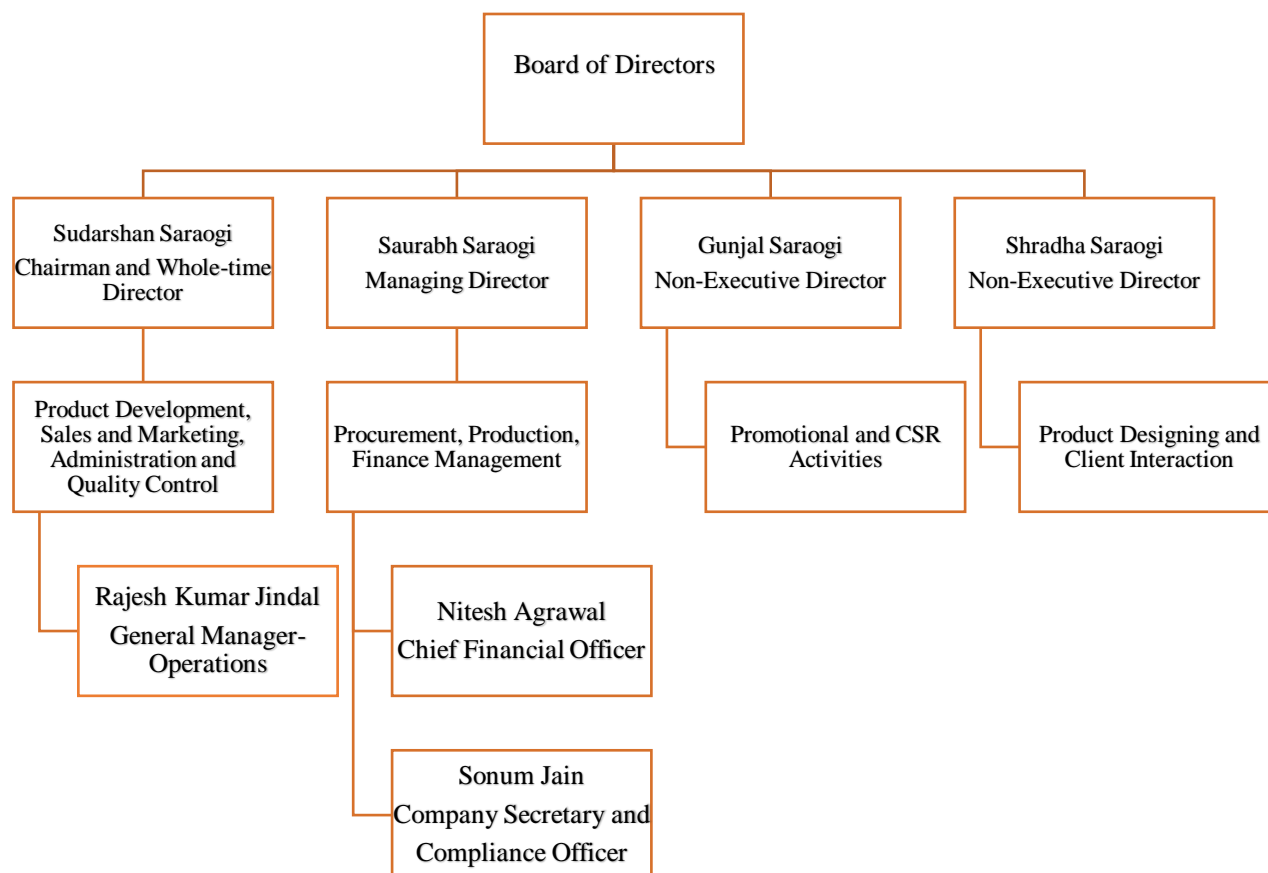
Board of Directors

Sudarshan Saraogi
Chairman and Whole-time Director

Saurabh Saraogi
Managing Director

Gunjal Saraogi
Non-Executive Director

Shradha Saraogi
Non-Executive Director

Product Development, Sales and Marketing, Administration and Quality Control

Procurement, Production, Finance Management

Promotional and CSR Activities

Product Designing and Client Interaction

Rajesh Kumar Jindal
General Manager-Operations

Nitesh Agrawal
Chief Financial Officer

Sonum Jain
Company Secretary and Compliance Officer